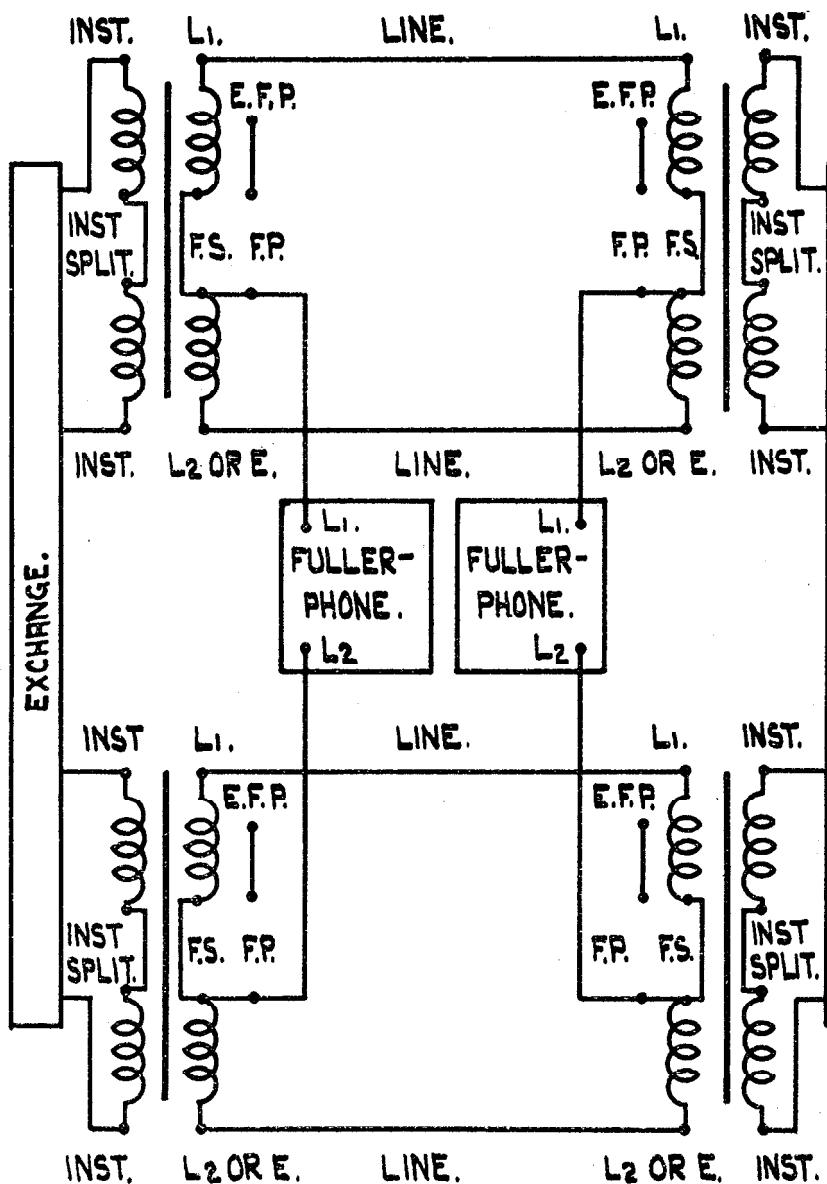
INST. $L_1$. LINE. $L_1$. INST.

E.F.P. E.F.P.

INST SPLIT. F.S. F.P. F.P. F.S. INST SPLIT.

INST. $L_2$ OR E. LINE. $L_2$ OR E. INST.

EXCHANGE.

$L_1$. FULLER-PHONE. $L_2$

$L_1$. FULLER-PHONE. $L_2$

INST $L_1$. LINE. $L_1$. INST.

E.F.P. E.F.P.

INST SPLIT. F.S. F.P. F.P. F.S. INST SPLIT.

INST. $L_2$ OR E. LINE. $L_2$ OR E. INST.